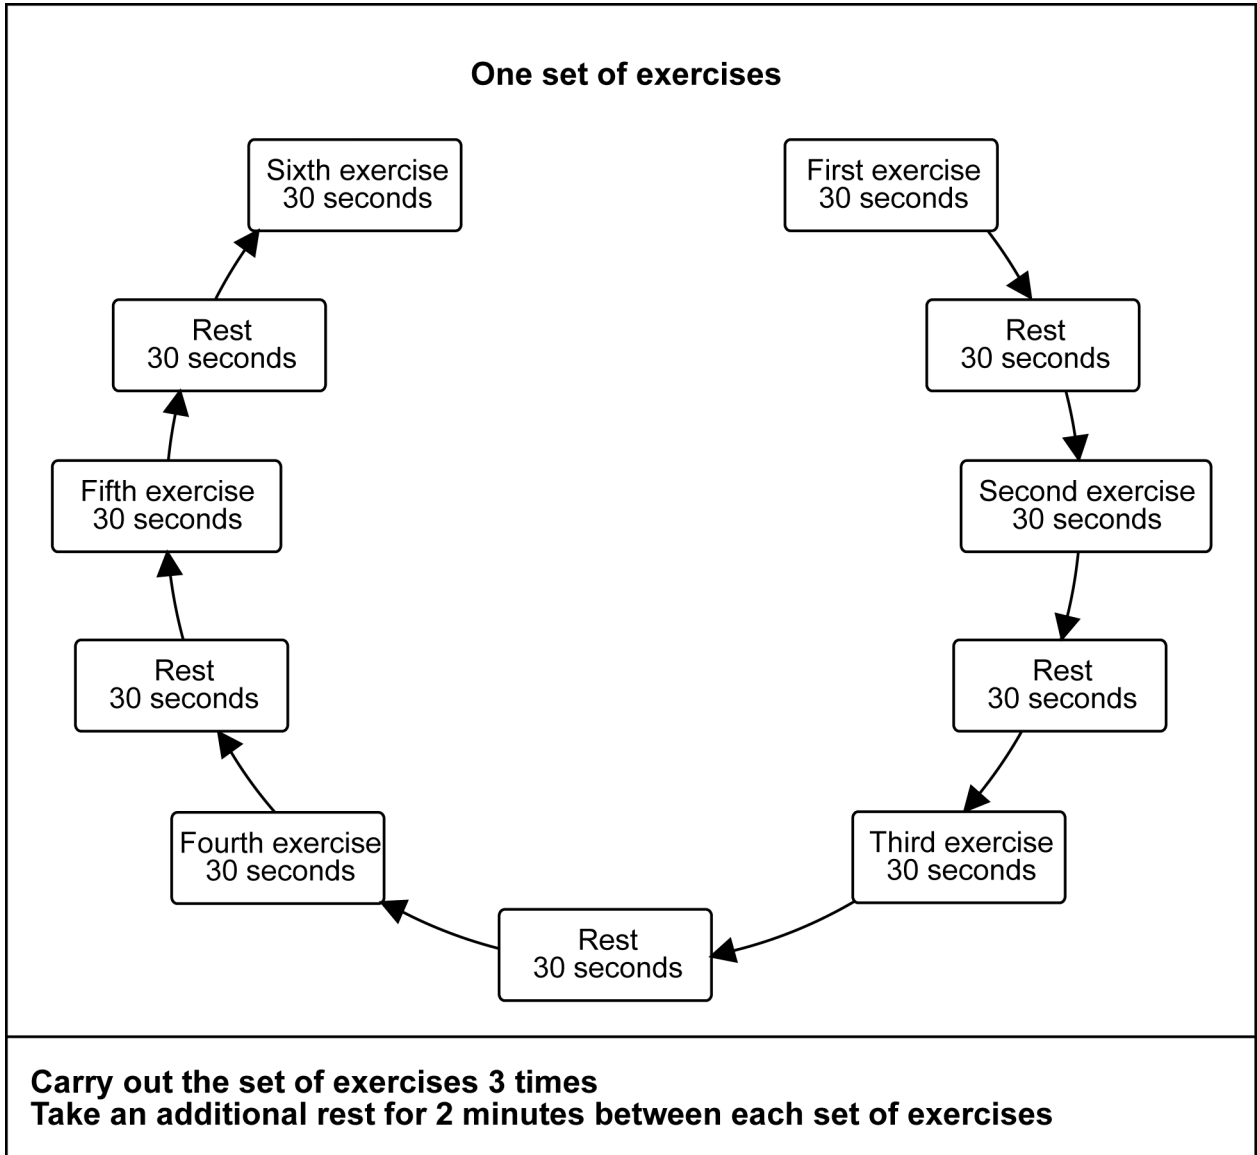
One set of exercises

First exercise
30 seconds

Rest
30 seconds

Second exercise
30 seconds

Rest
30 seconds

Third exercise
30 seconds

Rest
30 seconds

Fourth exercise
30 seconds

Rest
30 seconds

Fifth exercise
30 seconds

Rest
30 seconds

Sixth exercise
30 seconds

Carry out the set of exercises 3 times
Take an additional rest for 2 minutes between each set of exercises